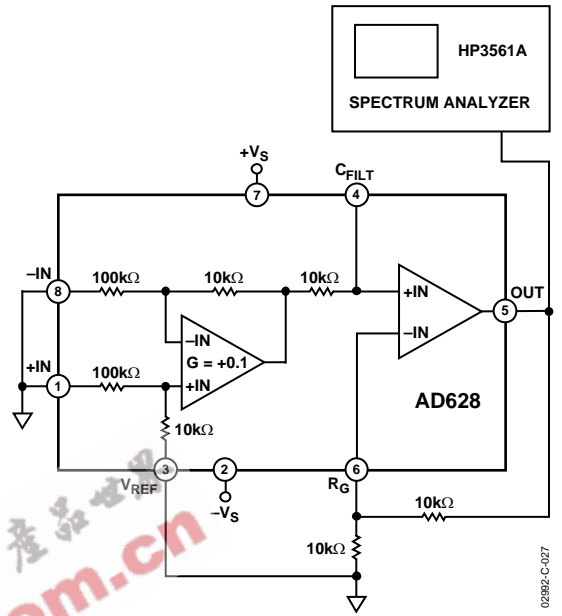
HP3561A

SPECTRUM ANALYZER

$+V_S$

$C_{FILT}$

7

4

–IN

8

100kΩ

10kΩ

10kΩ

+IN

OUT

5

–IN

–IN

G = +0.1

+IN

+IN

1

100kΩ

AD628

10kΩ

3

2

6

$V_{REF}$

$-V_S$

$R_G$

10kΩ

10kΩ

02992-C-027